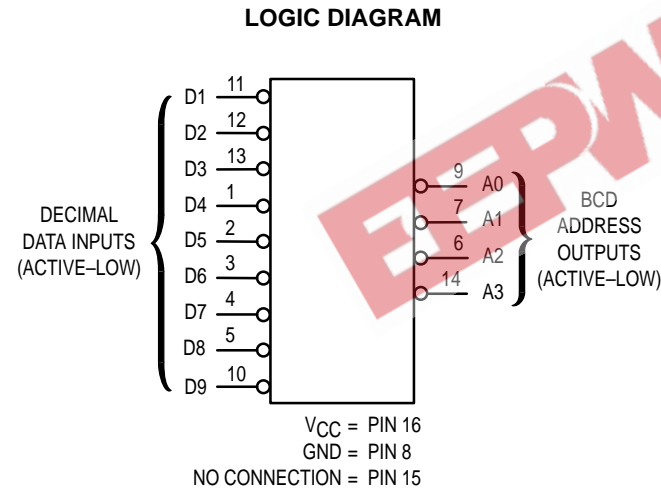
LOGIC DIAGRAM

DECIMAL DATA INPUTS (ACTIVE–LOW)

D1 11
D2 12
D3 13
D4 1
D5 2
D6 3
D7 4
D8 5
D9 10

9 A0
7 A1
6 A2
14 A3

BCD ADDRESS OUTPUTS (ACTIVE–LOW)

EEPW

$V_{CC}$ = PIN 16
GND = PIN 8
NO CONNECTION = PIN 15